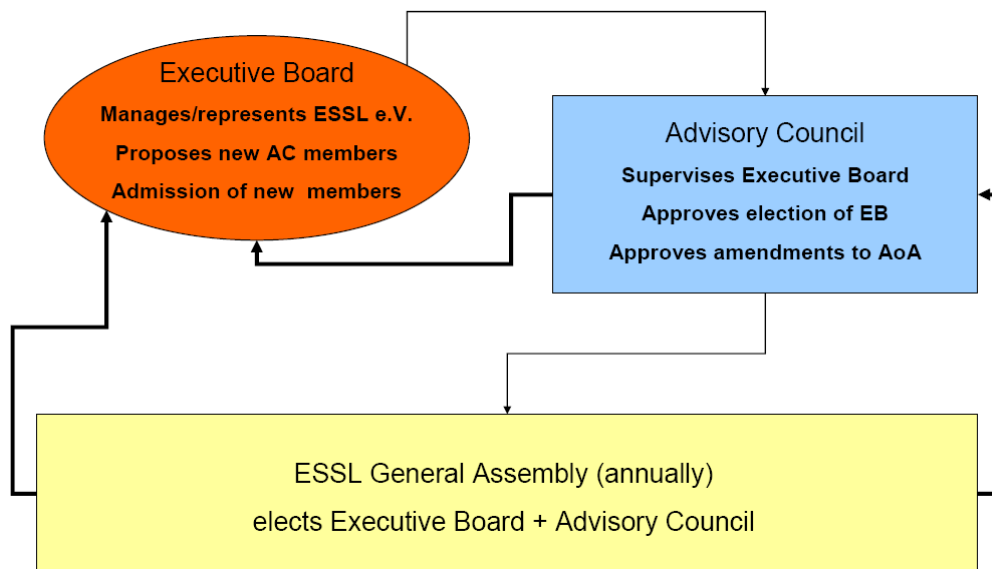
Executive Board
Manages/represents ESSL e.V.
Proposes new AC members
Admission of new members

Advisory Council
Supervises Executive Board
Approves election of EB
Approves amendments to AoA

ESSL General Assembly (annually)
elects Executive Board + Advisory Council